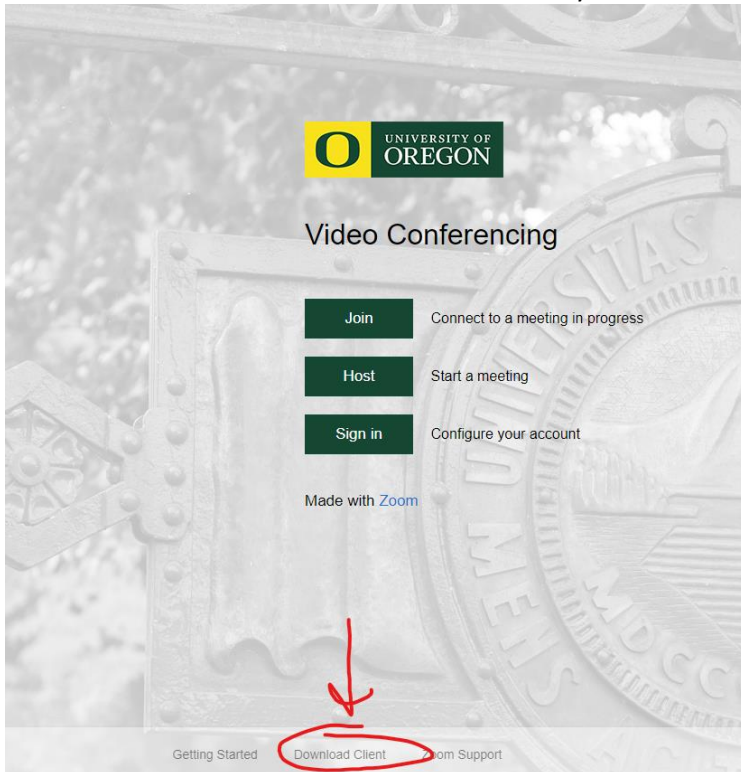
UNIVERSITY OF OREGON

Video Conferencing

Join Connect to a meeting in progress

Host Start a meeting

Sign in Configure your account

Made with Zoom

UNIVERSITAS
MENS
MDCCC

Getting Started Download Client Zoom Support